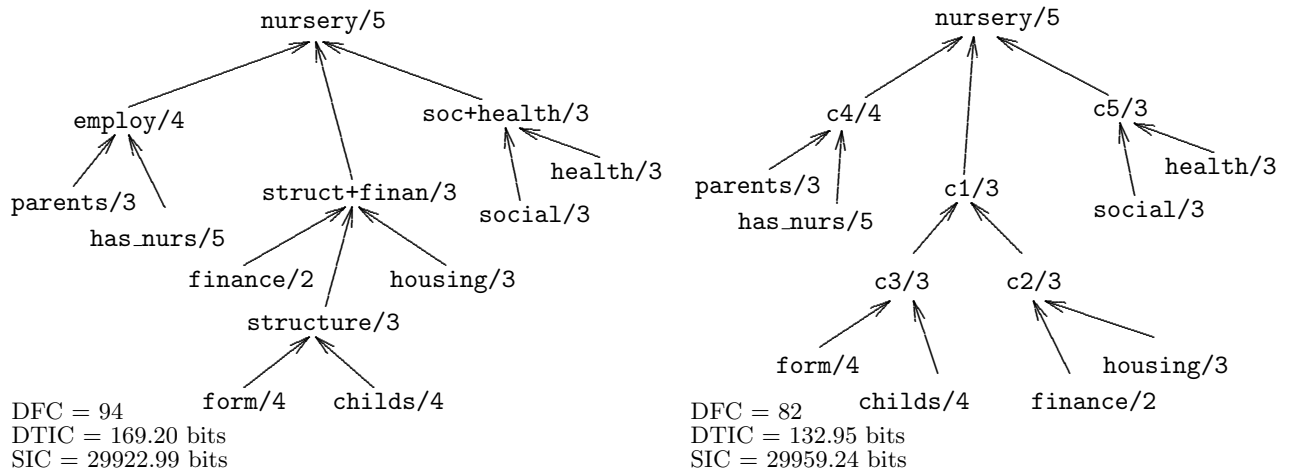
nursery/5

employ/4

soc+health/3

parents/3

has_nurs/5

struct+finan/3

health/3

social/3

finance/2

housing/3

structure/3

form/4

childs/4

DFC = 94
DTIC = 169.20 bits
SIC = 29922.99 bits

nursery/5

c4/4

c5/3

parents/3

has_nurs/5

c1/3

health/3

social/3

c3/3

c2/3

form/4

childs/4

finance/2

housing/3

DFC = 82
DTIC = 132.95 bits
SIC = 29959.24 bits